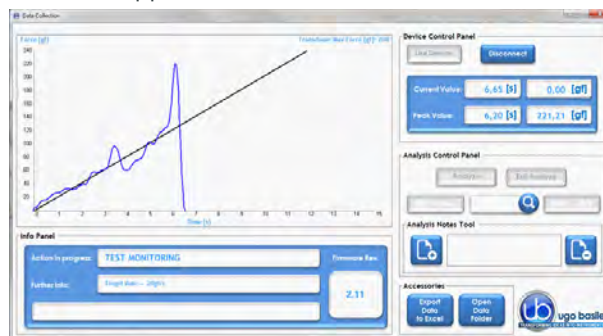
Data Collection

Force [gf]

Transducer Max Force [gf]: 250

240
220
200
180
160
140
120
100
80
60
40
20
0

0 1 2 3 4 5 6 7 8 9 10 11 12 13 14 15

Time [s]

Device Control Panel

List Devices

Disconnect

Current Value: 6,65 [s] 0,00 [gf]

Peak Value: 6,20 [s] 221,21 [gf]

Analysis Control Panel

Analysis

Exit Analysis

Analysis Notes Tool

Info Panel

Action in progress: TEST MONITORING

Further Info: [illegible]

Firmware Rev.

2.11

Accessories

Export Data to Excel

Open Data Folder

ugo basile